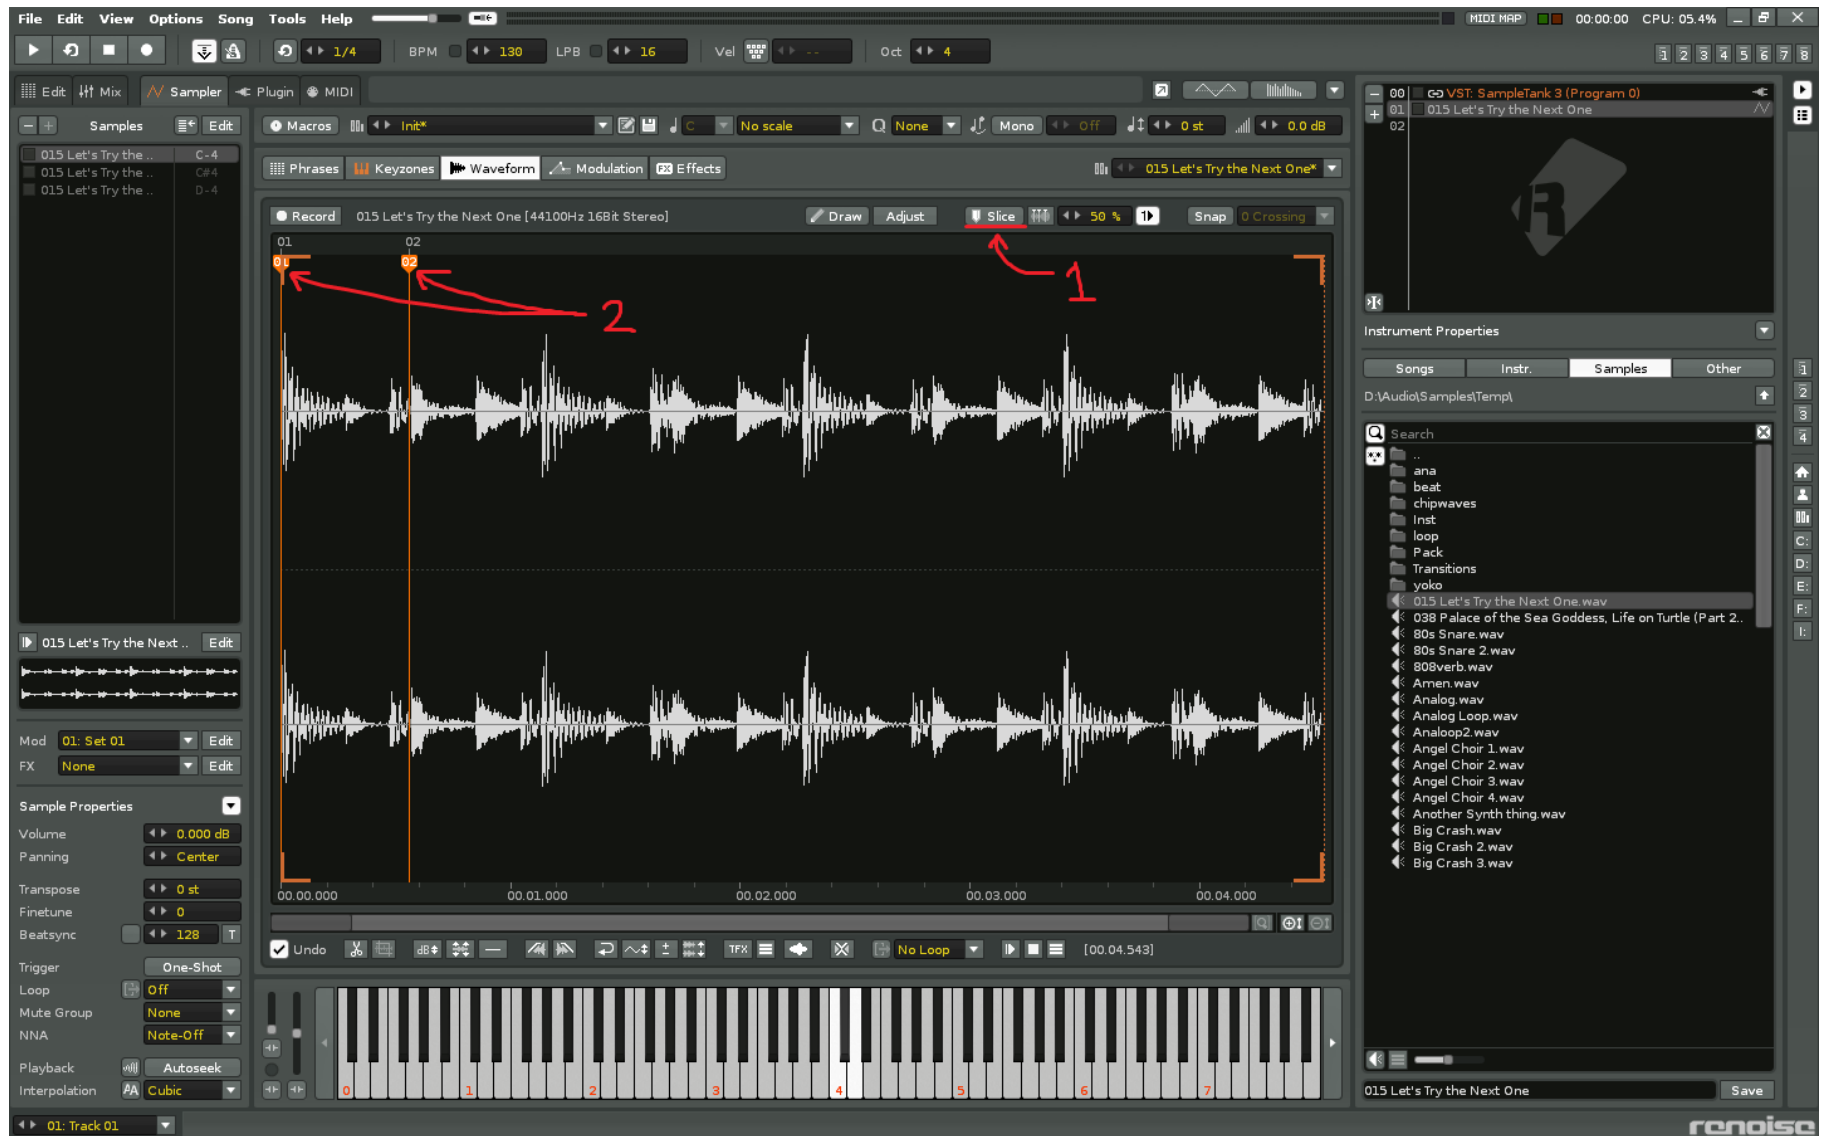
File Edit View Options Song Tools Help

MIDI MAP 00:00:00 CPU: 05.4%

1/4 BPM 130 LPB 16 Vel -- Oct 4

1 2 3 4 5 6 7 8

Edit Mix Sampler Plugin MIDI

Samples Edit

015 Let's Try the .. C-4
015 Let's Try the .. C#4
015 Let's Try the .. D-4

Macros Init* C No scale None Mono Off 0 st 0.0 dB

Phrases Keyzones Waveform Modulation Effects 015 Let's Try the Next One*

Record 015 Let's Try the Next One [44100Hz 16Bit Stereo] Draw Adjust Slice 50 % Snap 0 Crossing

01 02

1

2

00.00.000 00.01.000 00.02.000 00.03.000 00.04.000

Undo No Loop [00.04.543]

015 Let's Try the Next .. Edit

Mod 01: Set 01 Edit
FX None Edit

Sample Properties

Volume 0.000 dB
Panning Center
Transpose 0 st
Finetune 0
Beatsync 128 T
Trigger One-Shot
Loop Off
Mute Group None
NNA Note-Off
Playback Autoseek
Interpolation Cubic

01: Track 01

0 1 2 3 4 5 6 7

00 VST: SampleTank 3 (Program 0)
01 015 Let's Try the Next One
02

Instrument Properties

Songs Instr. Samples Other

D:\Audio\Samples\Temp\

Search

..
ana
beat
chipwaves
Inst
loop
Pack
Transitions
yoko
015 Let's Try the Next One.wav
038 Palace of the Sea Goddess, Life on Turtle (Part 2..
80s Snare.wav
80s Snare 2.wav
808verb.wav
Amen.wav
Analog.wav
Analog Loop.wav
Analoop2.wav
Angel Choir 1.wav
Angel Choir 2.wav
Angel Choir 3.wav
Angel Choir 4.wav
Another Synth thing.wav
Big Crash.wav
Big Crash 2.wav
Big Crash 3.wav

015 Let's Try the Next One Save

1 2 3 4 C: D: E: F: I:

renoise